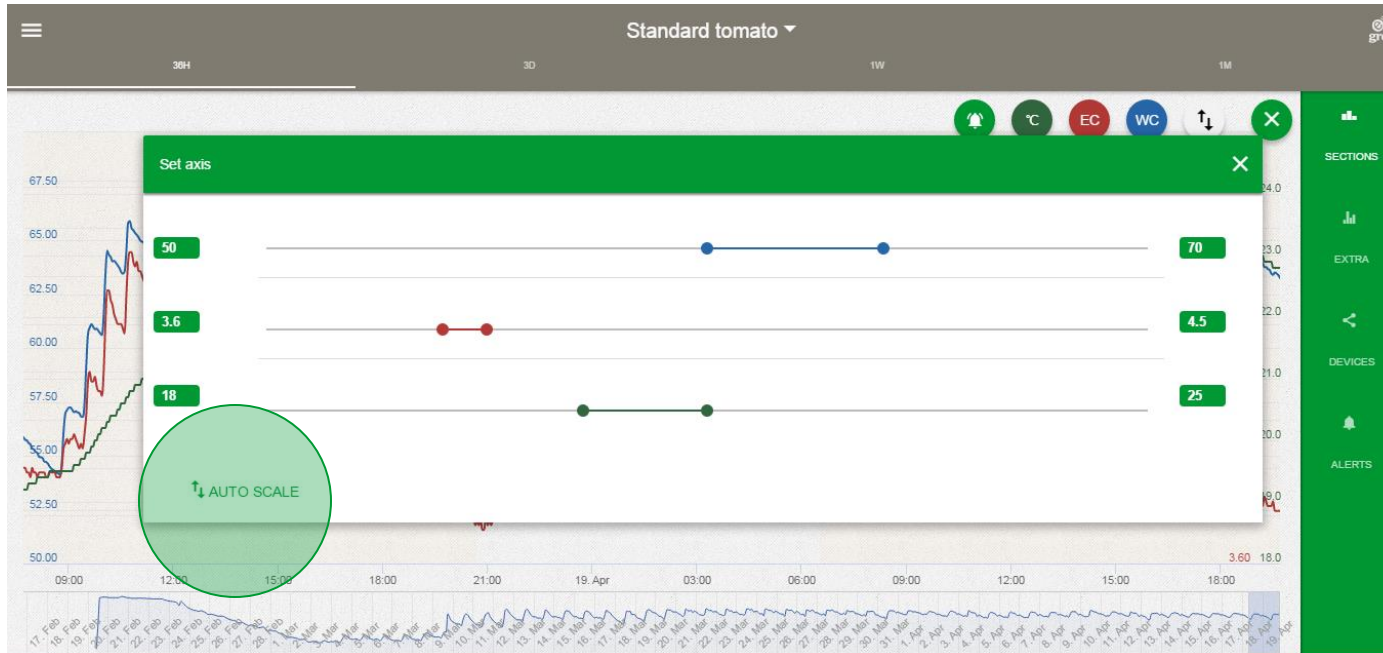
Standard tomato

36H
3D
1W
1M

℃
EC
WC

SECTIONS
EXTRA
DEVICES
ALERTS

Set axis

50
70
3.6
4.5
18
25

AUTO SCALE

67.50
65.00
62.50
60.00
57.50
55.00
52.50
50.00

24.0
23.0
22.0
21.0
20.0
19.0
3.60
18.0

09:00
12:00
15:00
18:00
21:00
19. Apr
03:00
06:00
09:00
12:00
15:00
18:00

17. Feb
18. Feb
19. Feb
20. Feb
21. Feb
22. Feb
23. Feb
24. Feb
25. Feb
26. Feb
27. Feb
28. Feb
1. Mar
2. Mar
3. Mar
4. Mar
5. Mar
6. Mar
7. Mar
8. Mar
9. Mar
10. Mar
11. Mar
12. Mar
13. Mar
14. Mar
15. Mar
16. Mar
17. Mar
18. Mar
19. Mar
20. Mar
21. Mar
22. Mar
23. Mar
24. Mar
25. Mar
26. Mar
27. Mar
28. Mar
29. Mar
30. Mar
31. Mar
1. Apr
2. Apr
3. Apr
4. Apr
5. Apr
6. Apr
7. Apr
8. Apr
9. Apr
10. Apr
11. Apr
12. Apr
13. Apr
14. Apr
15. Apr
16. Apr
17. Apr
18. Apr
19. Apr